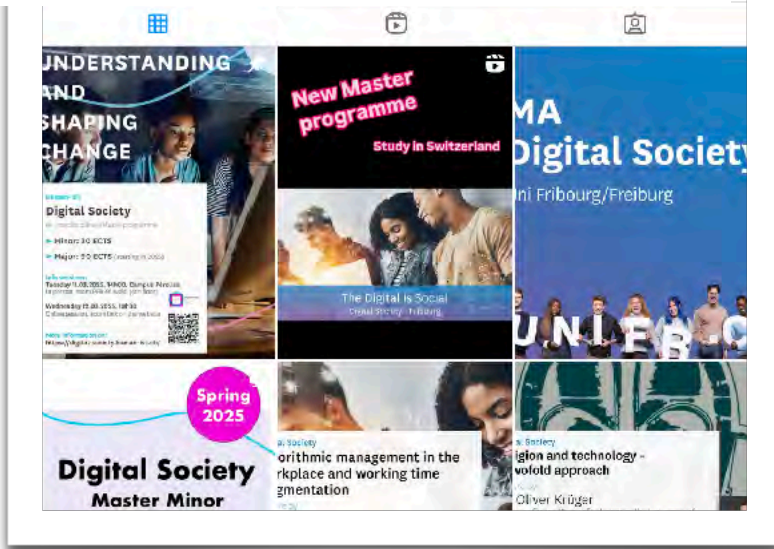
UNDERSTANDING AND SHAPING CHANGE

Digital Society

• Minor: 30 ECTS
• Major: 90 ECTS

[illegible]

New Master programme

Study in Switzerland

The Digital is Social
Digital Society · Fribourg

MA Digital Society
Uni Fribourg/Freiburg

UNIFR

Spring 2025

Digital Society
Master Minor

al Society
orithmic management in the rkplace and working time gmentation

l Society
gion and technology - twofold approach
Oliver Krüger